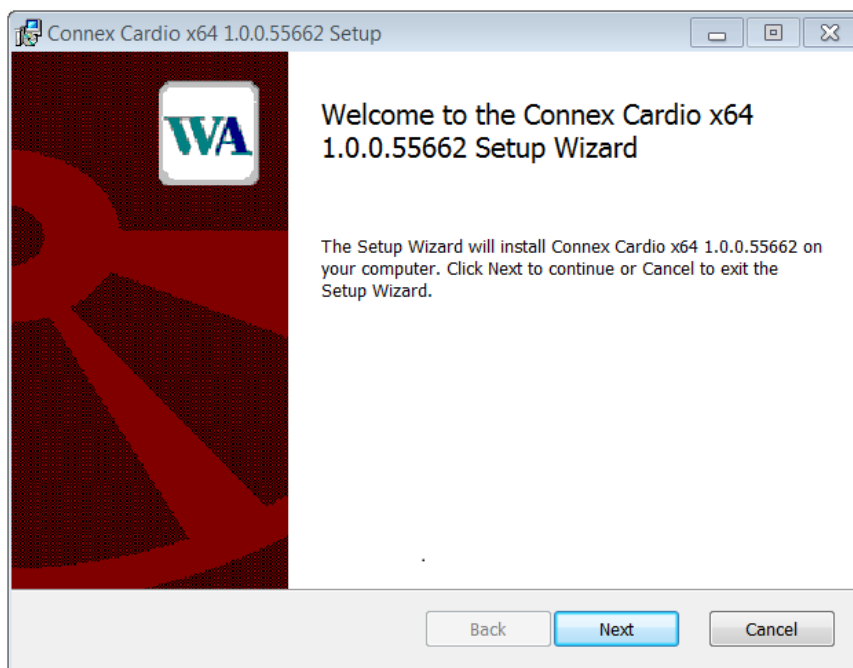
Connex Cardio x64 1.0.0.55662 Setup

WA

Welcome to the Connex Cardio x64 1.0.0.55662 Setup Wizard

The Setup Wizard will install Connex Cardio x64 1.0.0.55662 on your computer. Click Next to continue or Cancel to exit the Setup Wizard.

Back Next Cancel